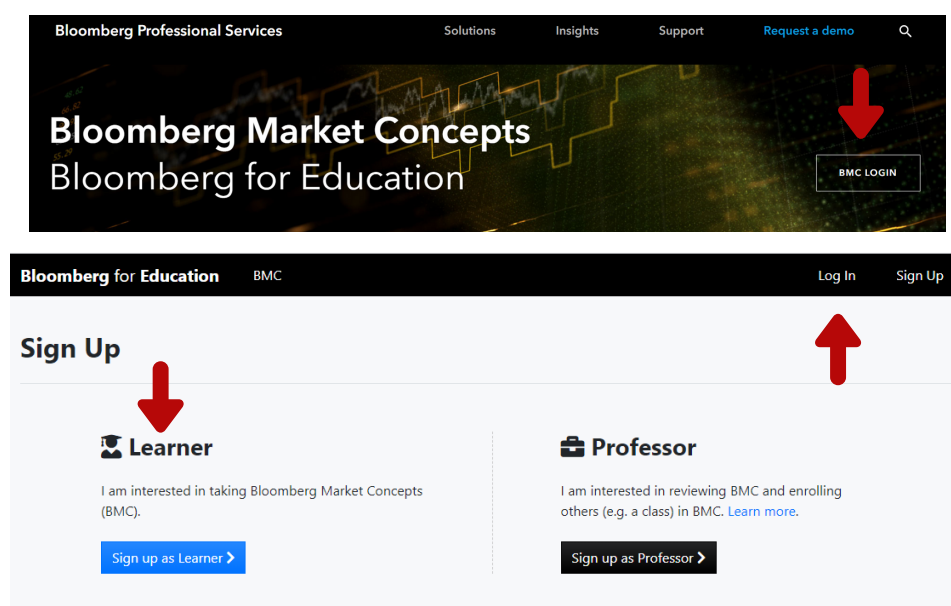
Bloomberg Professional Services

Solutions Insights Support Request a demo

Bloomberg Market Concepts
Bloomberg for Education

BMC LOGIN

Bloomberg for Education BMC

Log In Sign Up

Sign Up

Learner

I am interested in taking Bloomberg Market Concepts (BMC).

Sign up as Learner

Professor

I am interested in reviewing BMC and enrolling others (e.g. a class) in BMC. Learn more.

Sign up as Professor